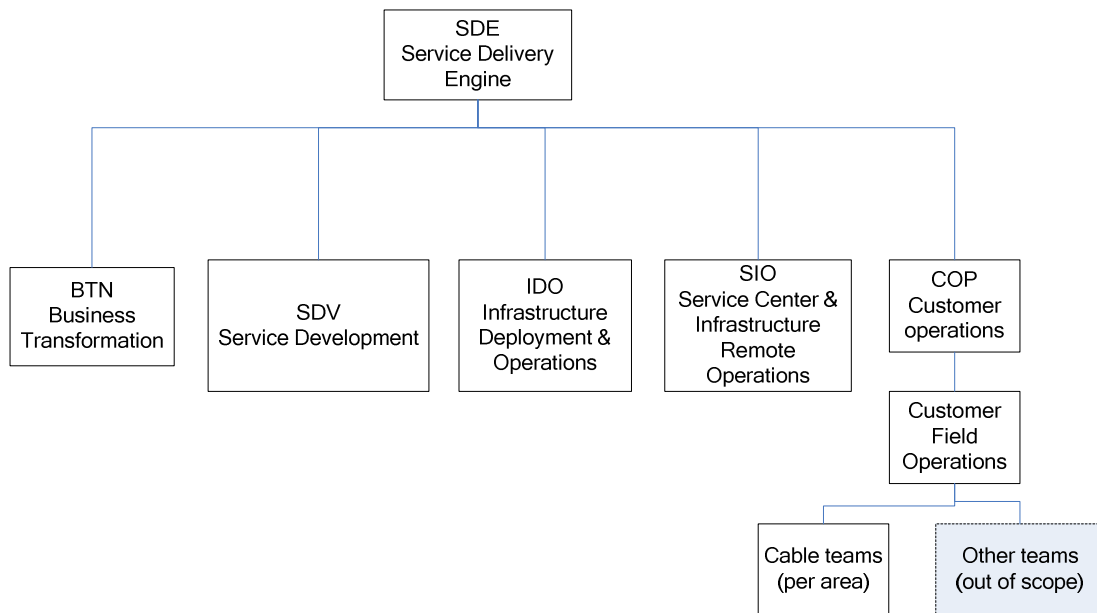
SDE
Service Delivery
Engine

BTN
Business
Transformation

SDV
Service Development

IDO
Infrastructure
Deployment &
Operations

SIO
Service Center &
Infrastructure
Remote
Operations

COP
Customer
operations

Customer
Field
Operations

Cable teams
(per area)

Other teams
(out of scope)